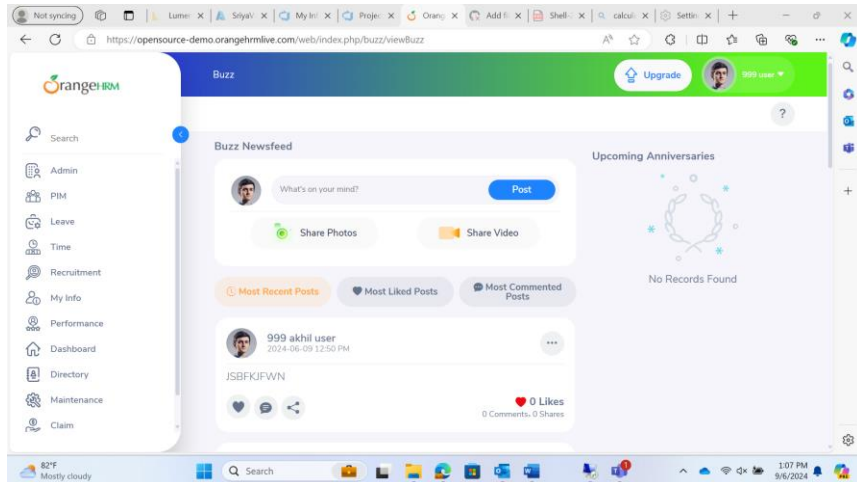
Not syncing | Lumen | SriyaV | My Inf | Projec | Orang | Add fi | Shell | calcul | Settin | +

https://opensource-demo.orangehrmlive.com/web/index.php/buzz/viewBuzz

OrangeHRM

Buzz

Upgrade

999 user

?

Search

Admin

PIM

Leave

Time

Recruitment

My Info

Performance

Dashboard

Directory

Maintenance

Claim

Buzz Newsfeed

What's on your mind?

Post

Share Photos

Share Video

Most Recent Posts

Most Liked Posts

Most Commented Posts

999 akhil user
2024-06-09 12:50 PM

JSBFKJFWN

0 Likes
0 Comments, 0 Shares

Upcoming Anniversaries

No Records Found

82°F
Mostly cloudy

Search

1:07 PM
9/6/2024